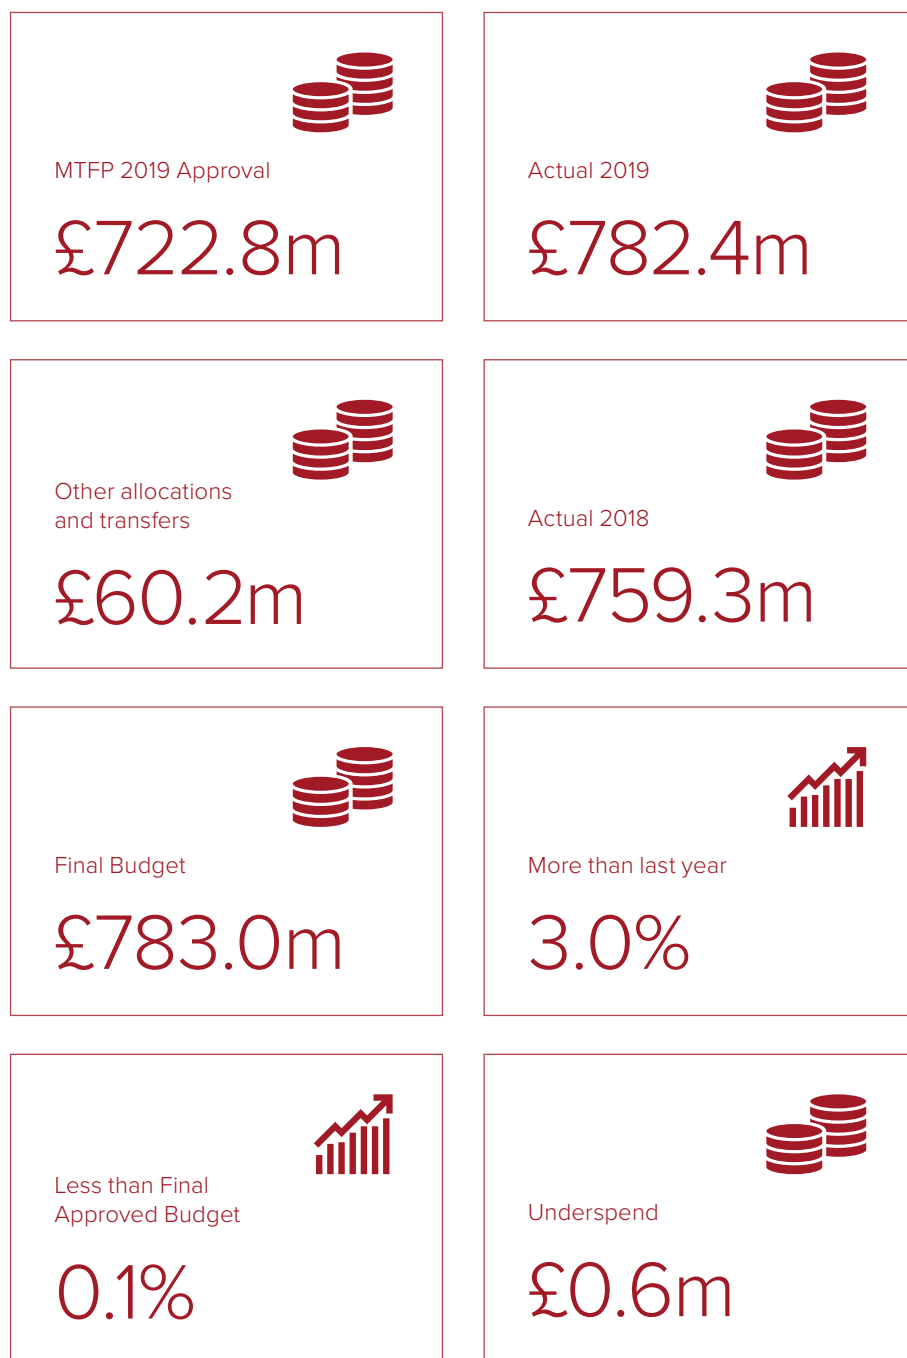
MTFP 2019 Approval

£722.8m

Actual 2019

£782.4m

Other allocations and transfers

£60.2m

Actual 2018

£759.3m

Final Budget

£783.0m

More than last year

3.0%

Less than Final Approved Budget

0.1%

Underspend

£0.6m